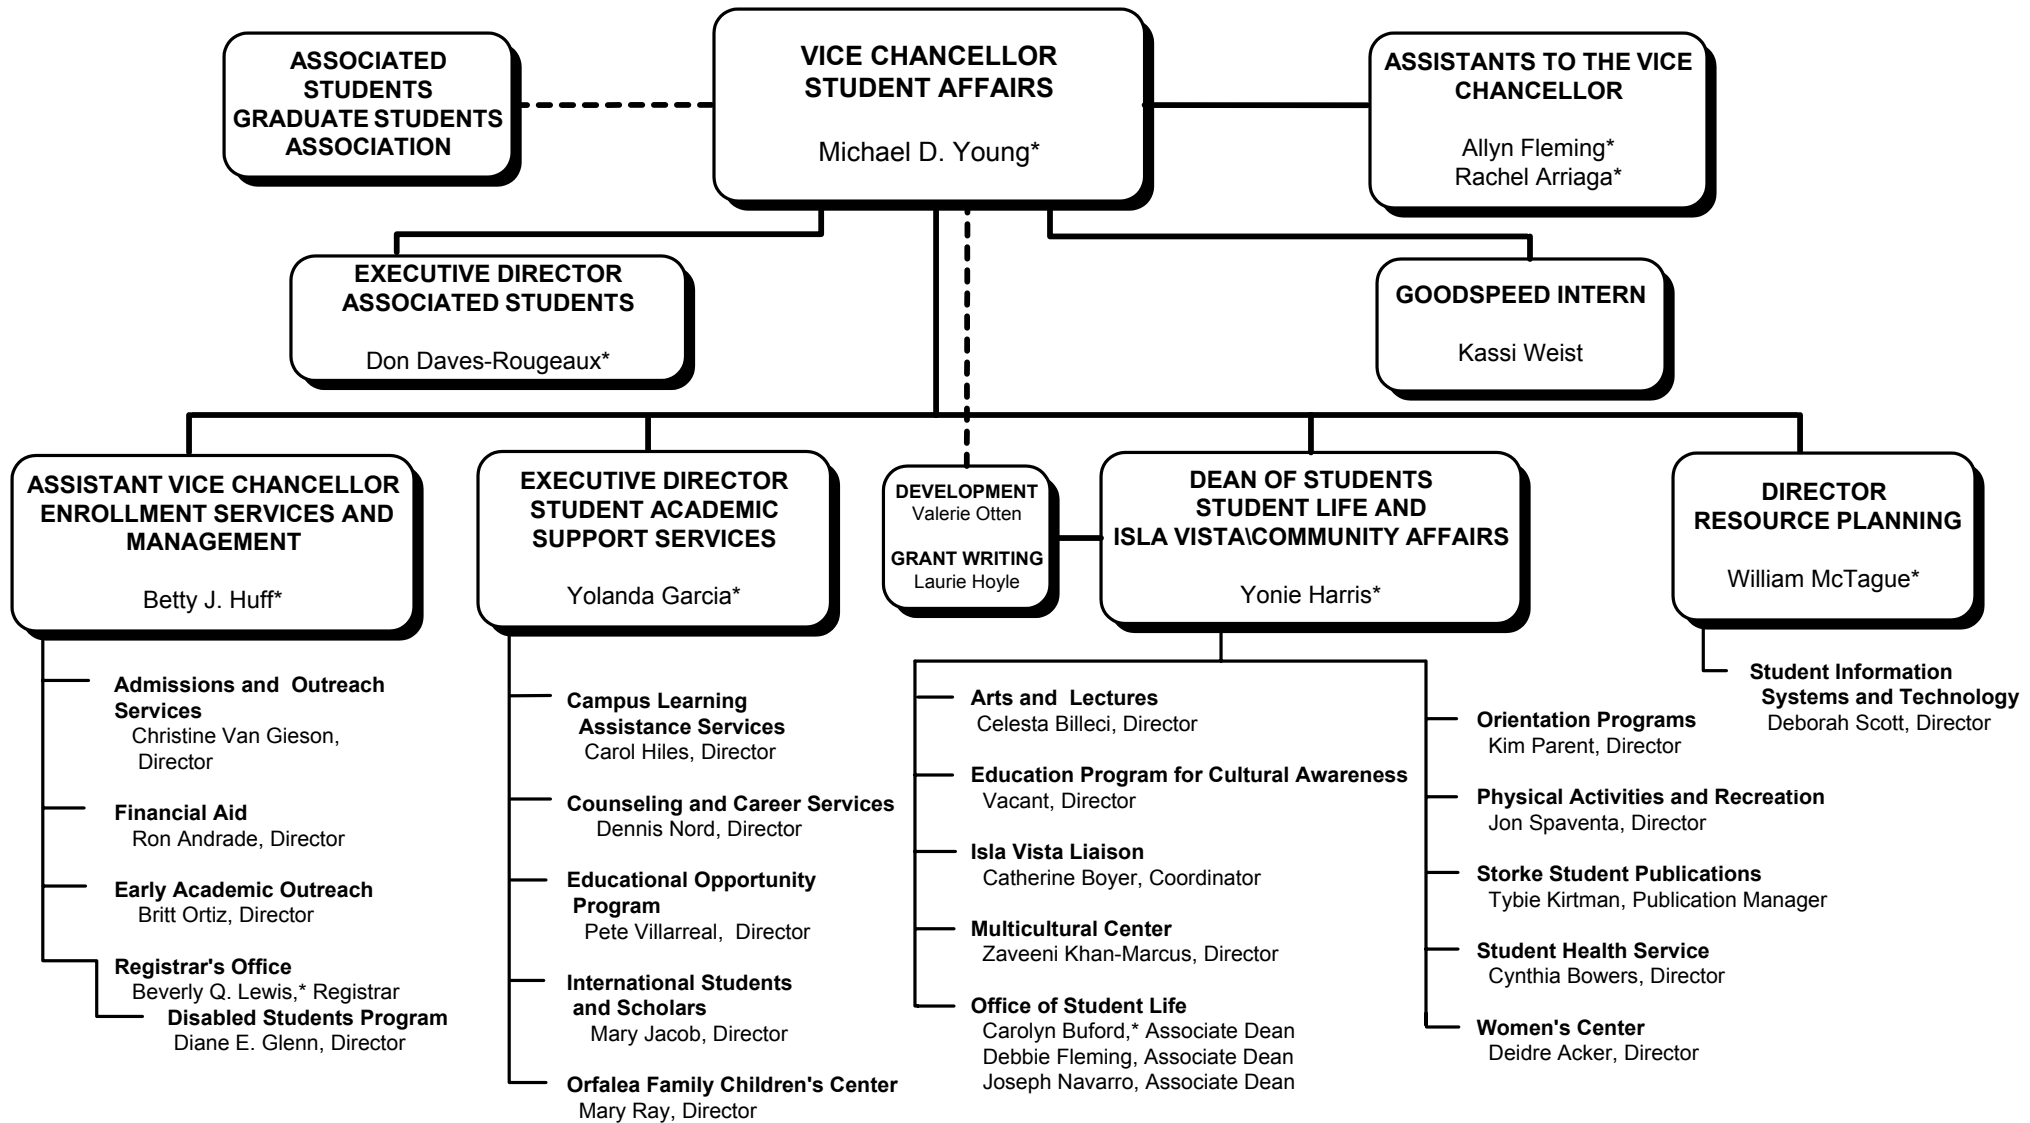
ASSOCIATED STUDENTS
GRADUATE STUDENTS ASSOCIATION

VICE CHANCELLOR
STUDENT AFFAIRS

Michael D. Young*

ASSISTANTS TO THE VICE CHANCELLOR

Allyn Fleming*
Rachel Arriaga*

EXECUTIVE DIRECTOR
ASSOCIATED STUDENTS

Don Daves-Rougeaux*

GOODSPEED INTERN

Kassi Weist

ASSISTANT VICE CHANCELLOR
ENROLLMENT SERVICES AND MANAGEMENT

Betty J. Huff*

EXECUTIVE DIRECTOR
STUDENT ACADEMIC SUPPORT SERVICES

Yolanda Garcia*

DEVELOPMENT
Valerie Otten

GRANT WRITING
Laurie Hoyle

DEAN OF STUDENTS
STUDENT LIFE AND
ISLA VISTA\COMMUNITY AFFAIRS

Yonie Harris*

DIRECTOR
RESOURCE PLANNING

William McTague*

Admissions and Outreach Services
Christine Van Gieson, Director

Financial Aid
Ron Andrade, Director

Early Academic Outreach
Britt Ortiz, Director

Registrar's Office
Beverly Q. Lewis,* Registrar

Disabled Students Program
Diane E. Glenn, Director

Campus Learning Assistance Services
Carol Hiles, Director

Counseling and Career Services
Dennis Nord, Director

Educational Opportunity Program
Pete Villarreal, Director

International Students and Scholars
Mary Jacob, Director

Orfalea Family Children's Center
Mary Ray, Director

Arts and Lectures
Celesta Billeci, Director

Education Program for Cultural Awareness
Vacant, Director

Isla Vista Liaison
Catherine Boyer, Coordinator

Multicultural Center
Zaveeni Khan-Marcus, Director

Office of Student Life
Carolyn Buford,* Associate Dean
Debbie Fleming, Associate Dean
Joseph Navarro, Associate Dean

Orientation Programs
Kim Parent, Director

Physical Activities and Recreation
Jon Spaventa, Director

Storke Student Publications
Tybie Kirtman, Publication Manager

Student Health Service
Cynthia Bowers, Director

Women's Center
Deidre Acker, Director

Student Information Systems and Technology
Deborah Scott, Director